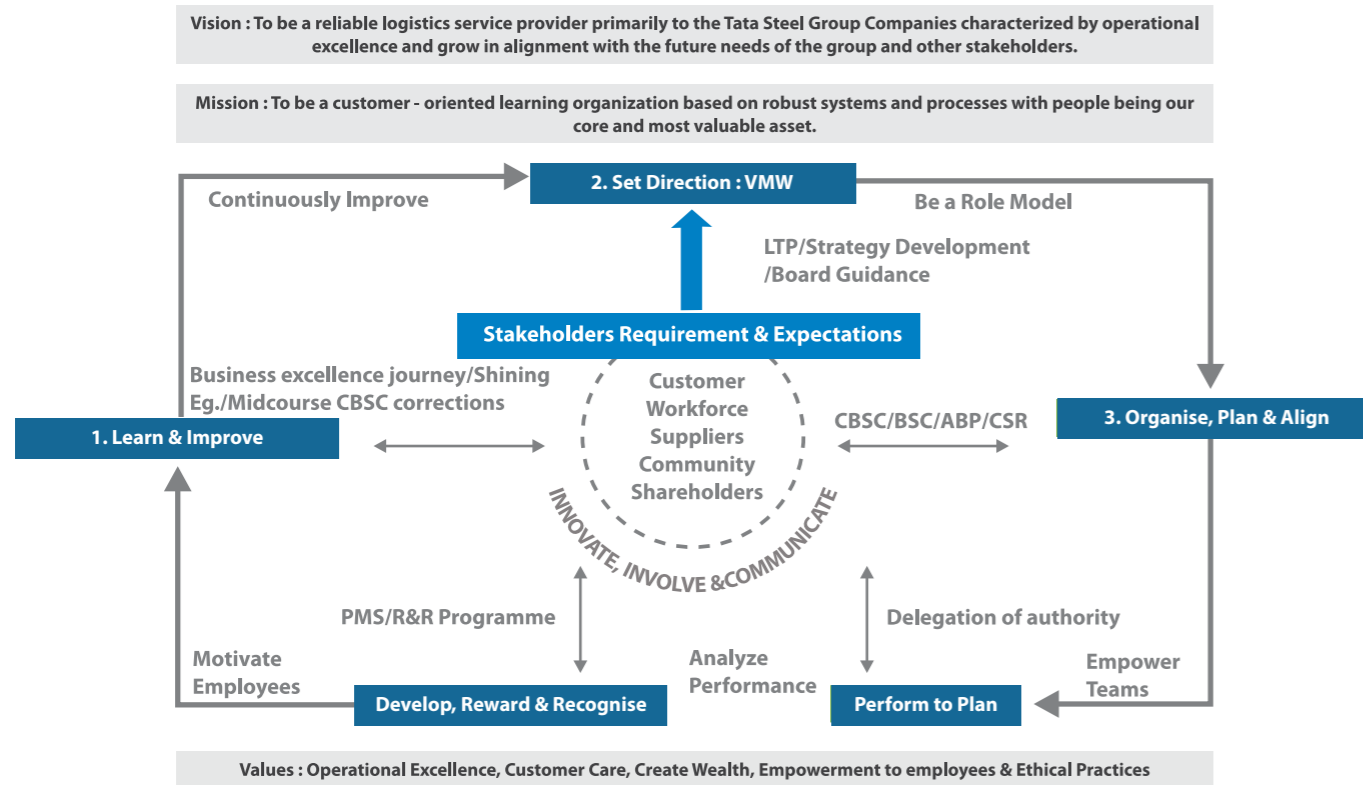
Vision : To be a reliable logistics service provider primarily to the Tata Steel Group Companies characterized by operational excellence and grow in alignment with the future needs of the group and other stakeholders.

Mission : To be a customer - oriented learning organization based on robust systems and processes with people being our core and most valuable asset.

2. Set Direction : VMW

Continuously Improve

Be a Role Model

LTP/Strategy Development /Board Guidance

Stakeholders Requirement & Expectations

Business excellence journey/Shining Eg./Midcourse CBSC corrections

1. Learn & Improve

Customer
Workforce
Suppliers
Community
Shareholders

CBSC/BSC/ABP/CSR

3. Organise, Plan & Align

INNOVATE, INVOLVE &COMMUNICATE

PMS/R&R Programme

Delegation of authority

Motivate Employees

Analyze Performance

Empower Teams

Develop, Reward & Recognise

Perform to Plan

Values : Operational Excellence, Customer Care, Create Wealth, Empowerment to employees & Ethical Practices